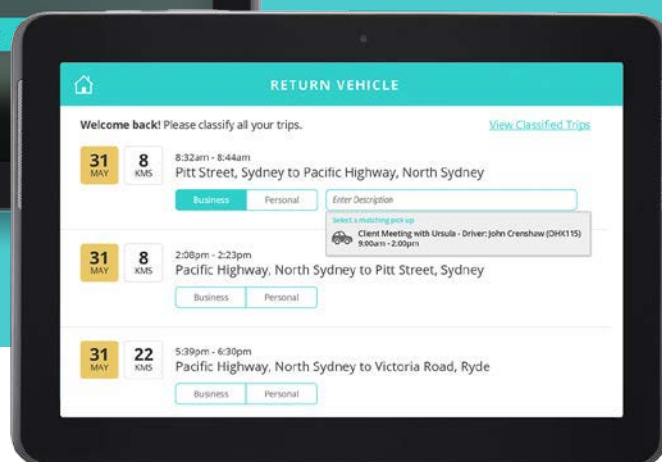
RETURN VEHICLE

**Welcome back!** Please classify all your trips.

View Classified Trips

31 MAY

8 KMS

8:32am - 8:44am

Pitt Street, Sydney to Pacific Highway, North Sydney

Business Personal

Enter Description

Select a matching pick up

Client Meeting with Ursula - Driver: John Crenshaw (OHX115) 9:00am - 2:00pm

31 MAY

8 KMS

2:08pm - 2:23pm

Pacific Highway, North Sydney to Pitt Street, Sydney

Business Personal

31 MAY

22 KMS

5:39pm - 6:30pm

Pacific Highway, North Sydney to Victoria Road, Ryde

Business Personal